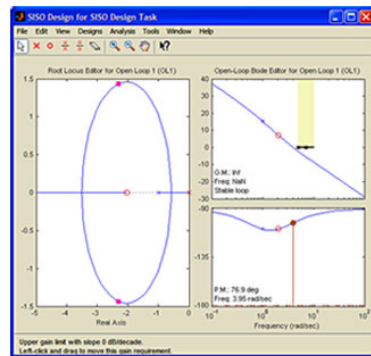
SISO Design for SISO Design Task

File Edit View Designs Analysis Tools Window Help

Root Locus Editor for Open Loop 1 (OL1)

1.5
1
0.5
0
-0.5
-1
-1.5

-5 -4 -3 -2 -1 0 1

Real Axis

Open-Loop Bode Editor for Open Loop 1 (OL1)

40
30
20
10
0
-10
-20

G.M.: Inf
Freq: NaN
Stable loop

-90
-135
-180

P.M.: 76.9 deg
Freq: 3.95 rad/sec

$10^{0}$ $10^{1}$ $10^{2}$

Frequency (rad/sec)

Upper gain limit with slope 0 dB/decade.
Left-click and drag to move this gain requirement.